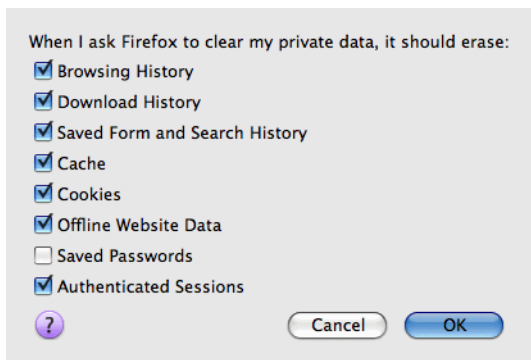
When I ask Firefox to clear my private data, it should erase:

☑ Browsing History
☑ Download History
☑ Saved Form and Search History
☑ Cache
☑ Cookies
☑ Offline Website Data
☐ Saved Passwords
☑ Authenticated Sessions

?

Cancel

OK